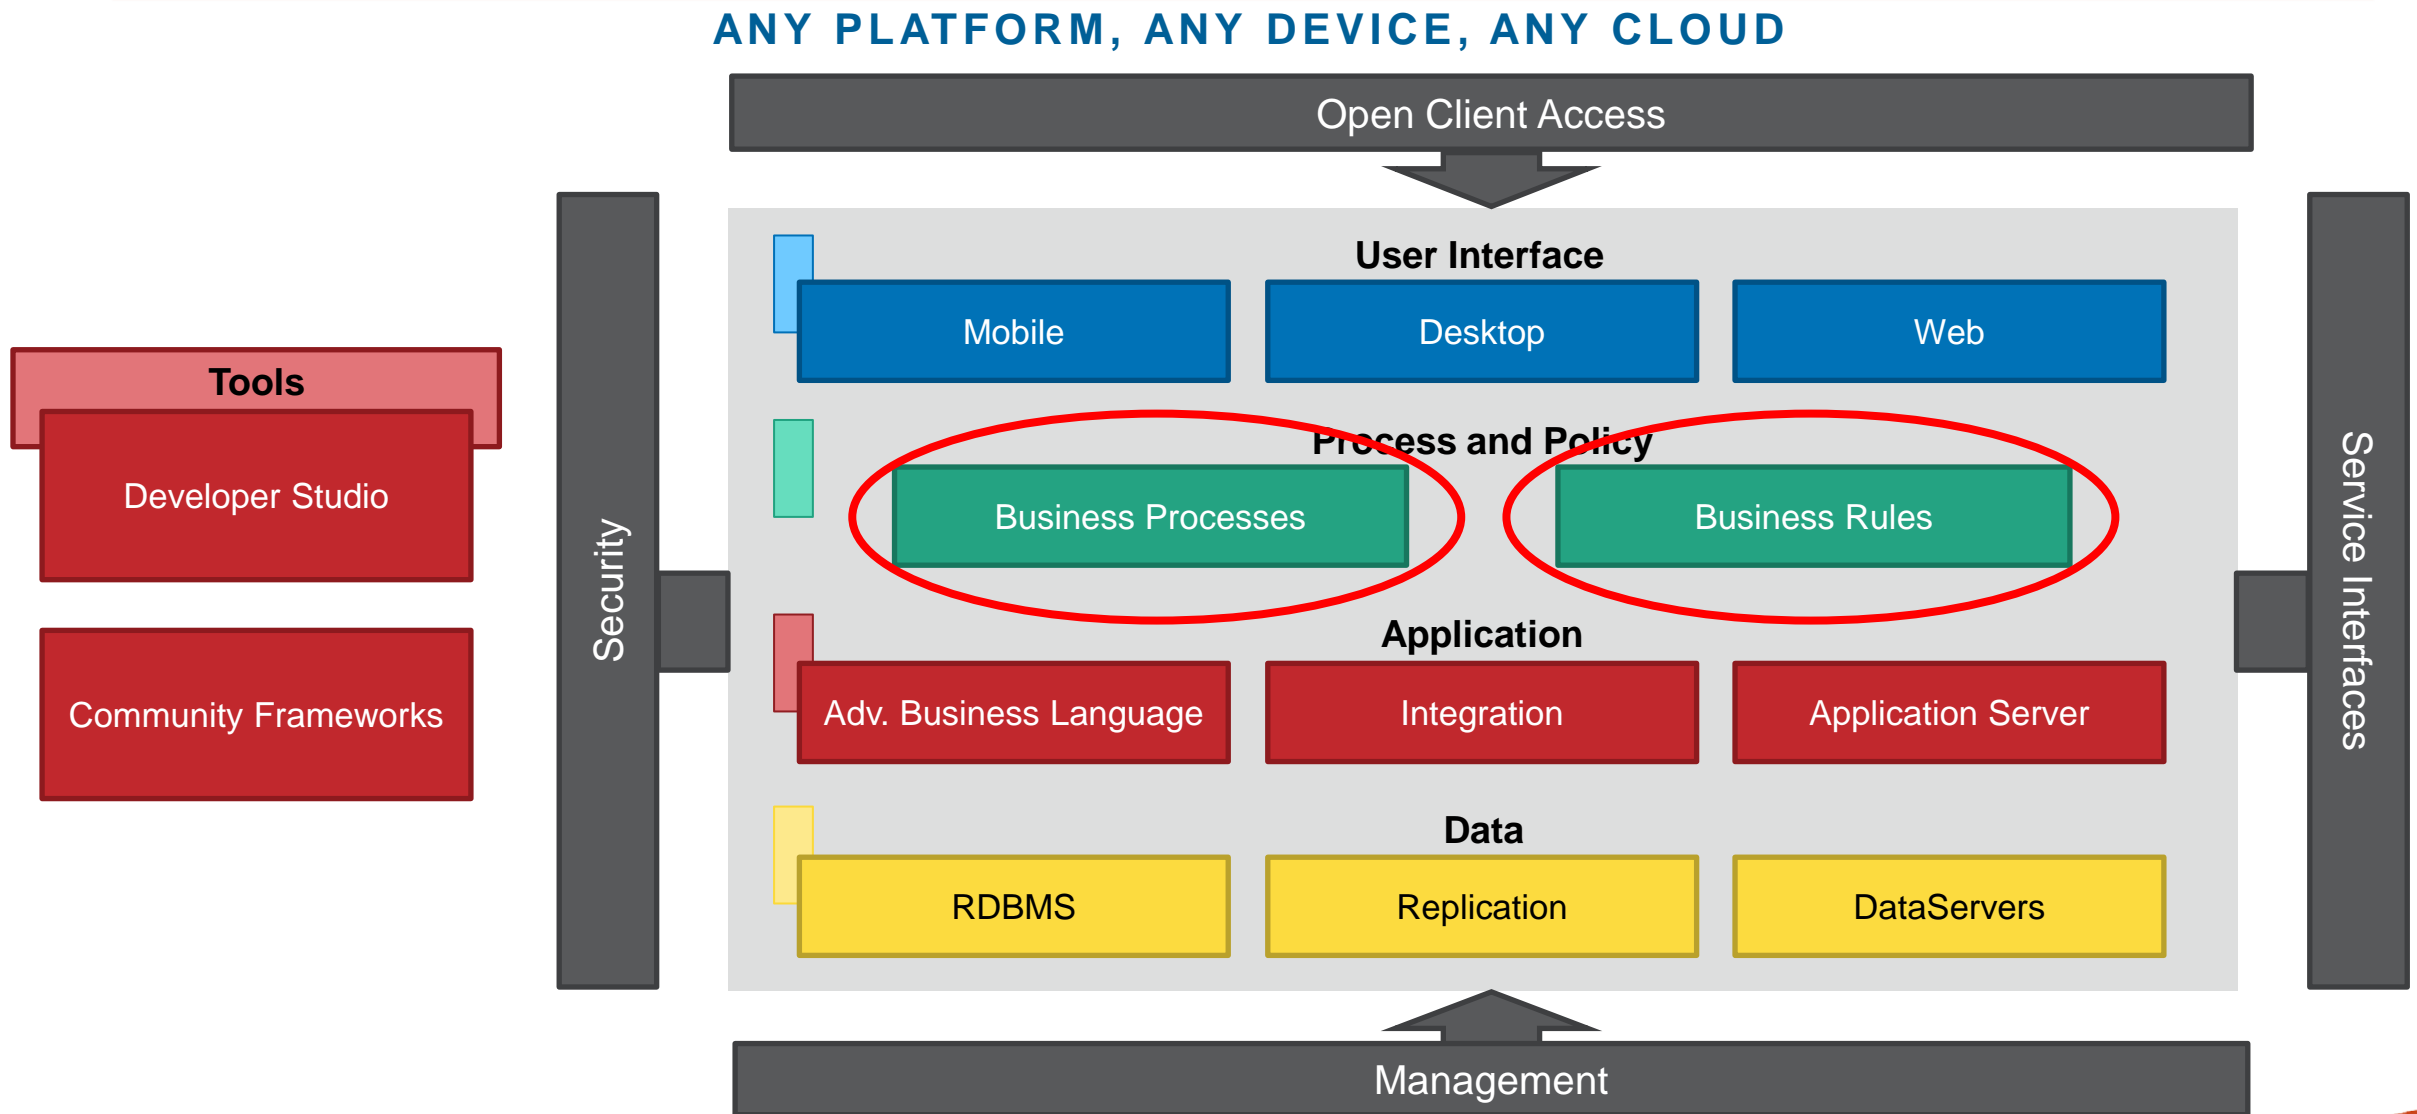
ANY PLATFORM, ANY DEVICE, ANY CLOUD

Open Client Access

Tools

Developer Studio

Community Frameworks

Security

User Interface

Mobile

Desktop

Web

Process and Policy

Business Processes

Business Rules

Application

Adv. Business Language

Integration

Application Server

Data

RDBMS

Replication

DataServers

Service Interfaces

Management